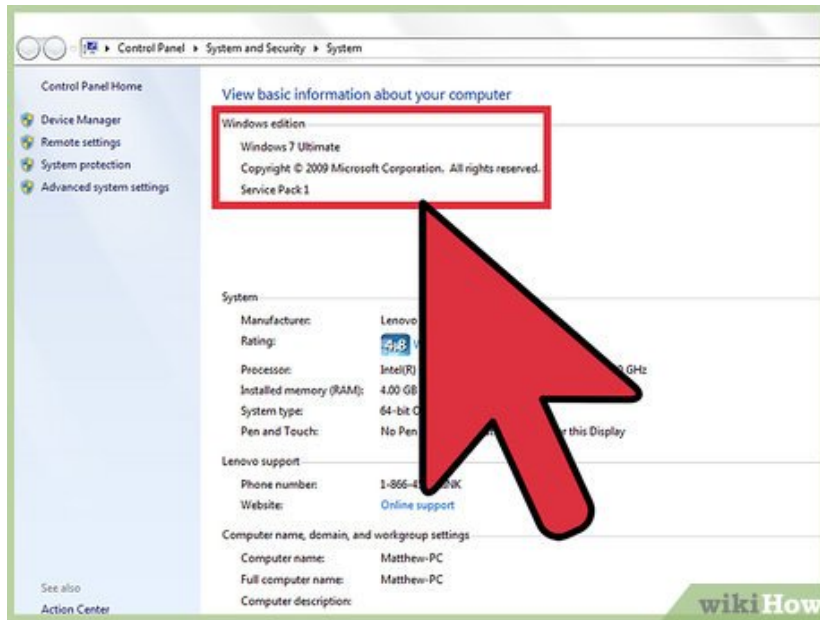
Control Panel ▸ System and Security ▸ System

Control Panel Home

Device Manager
Remote settings
System protection
Advanced system settings

See also
Action Center

View basic information about your computer

Windows edition
Windows 7 Ultimate
Copyright © 2009 Microsoft Corporation. All rights reserved.
Service Pack 1

System
Manufacturer: Lenovo
Rating: 4.8 W
Processor: Intel(R) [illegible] GHz
Installed memory (RAM): 4.00 GB
System type: 64-bit O
Pen and Touch: No Pen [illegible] for this Display

Lenovo support
Phone number: 1-866-4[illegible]NK
Website: Online support

Computer name, domain, and workgroup settings
Computer name: Matthew-PC
Full computer name: Matthew-PC
Computer description:

wikiHow